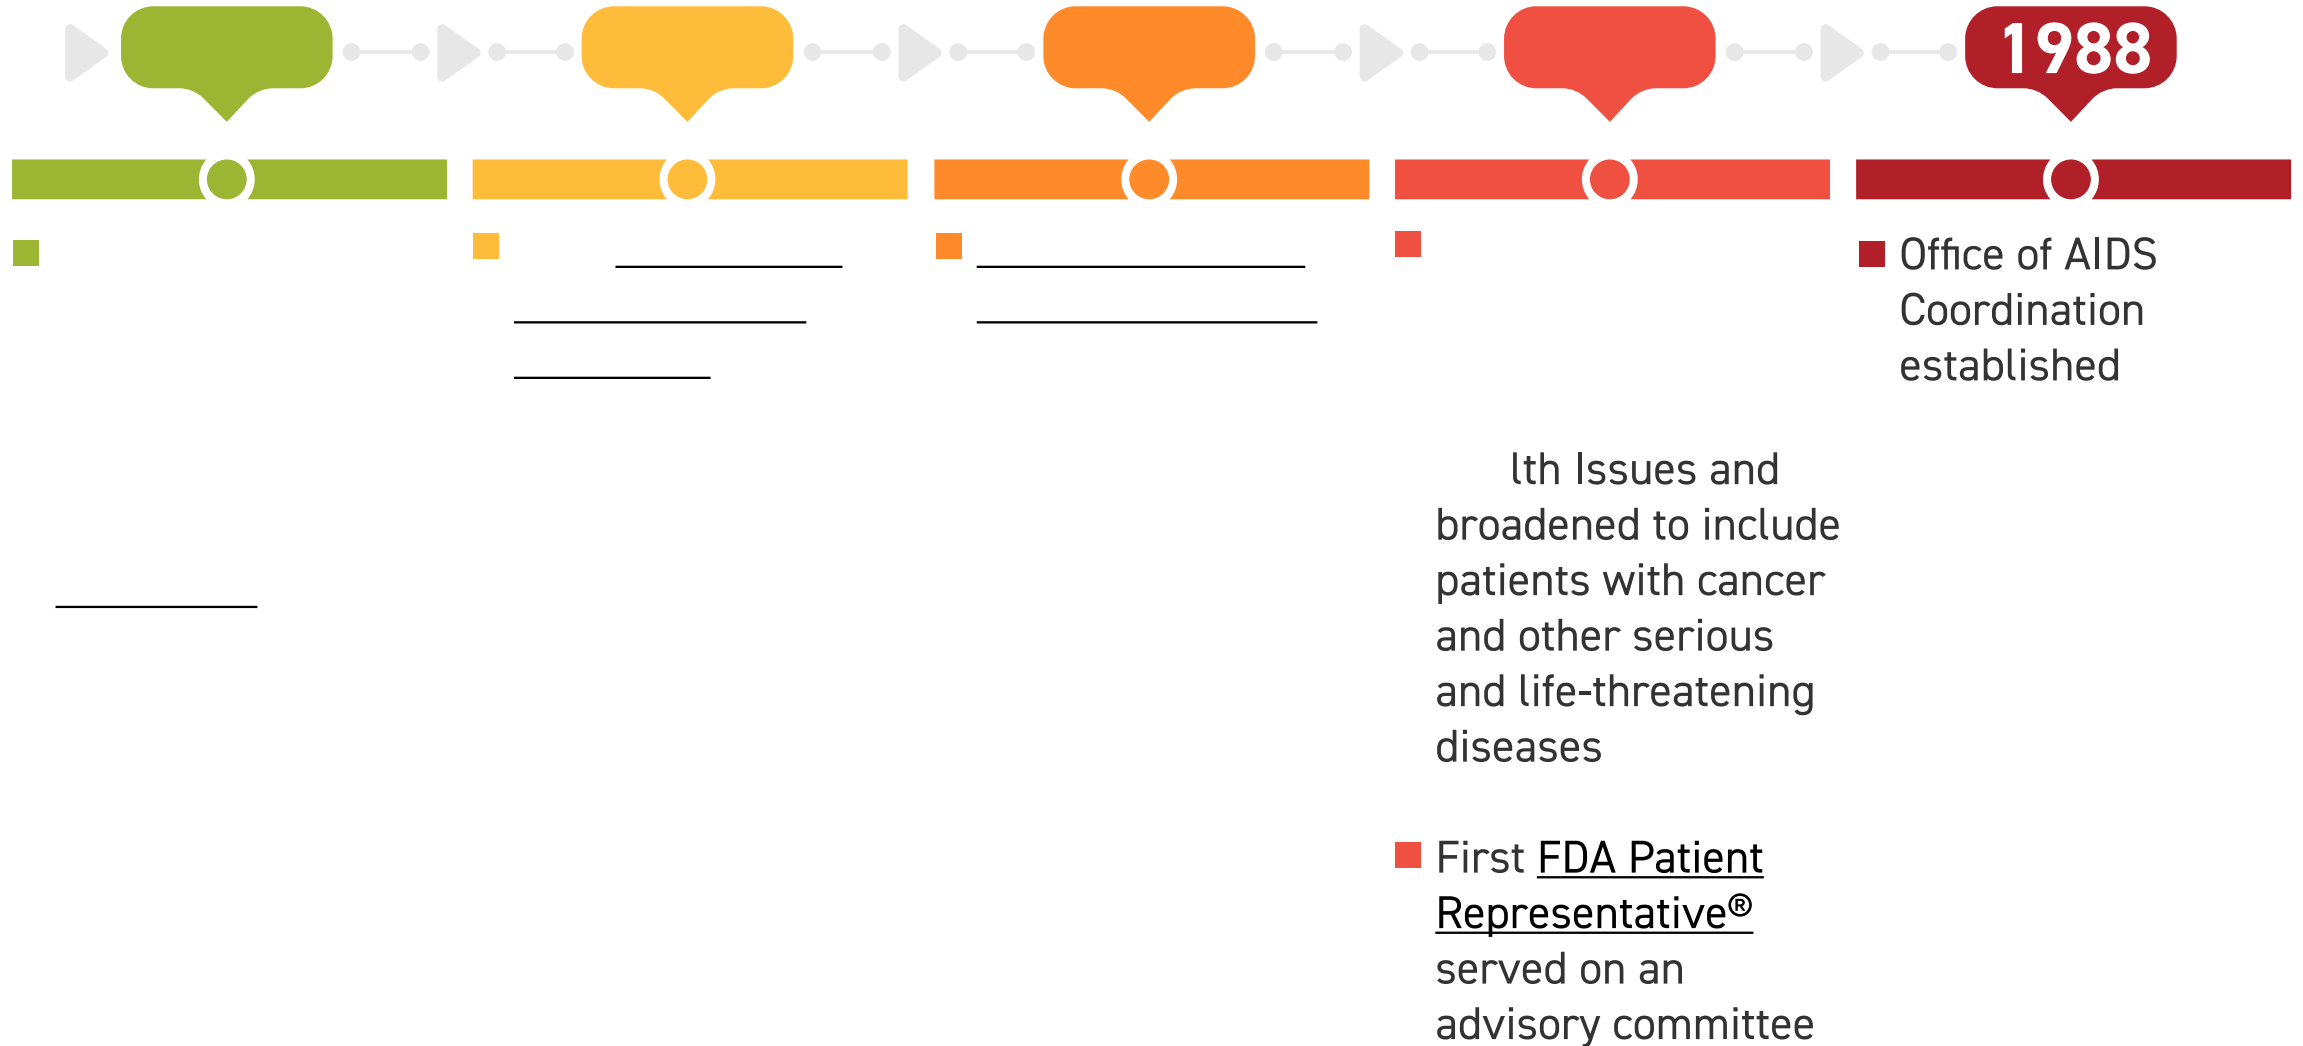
1988

Office of AIDS Coordination established

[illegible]lth Issues and broadened to include patients with cancer and other serious and life-threatening diseases

First FDA Patient Representative® served on an advisory committee